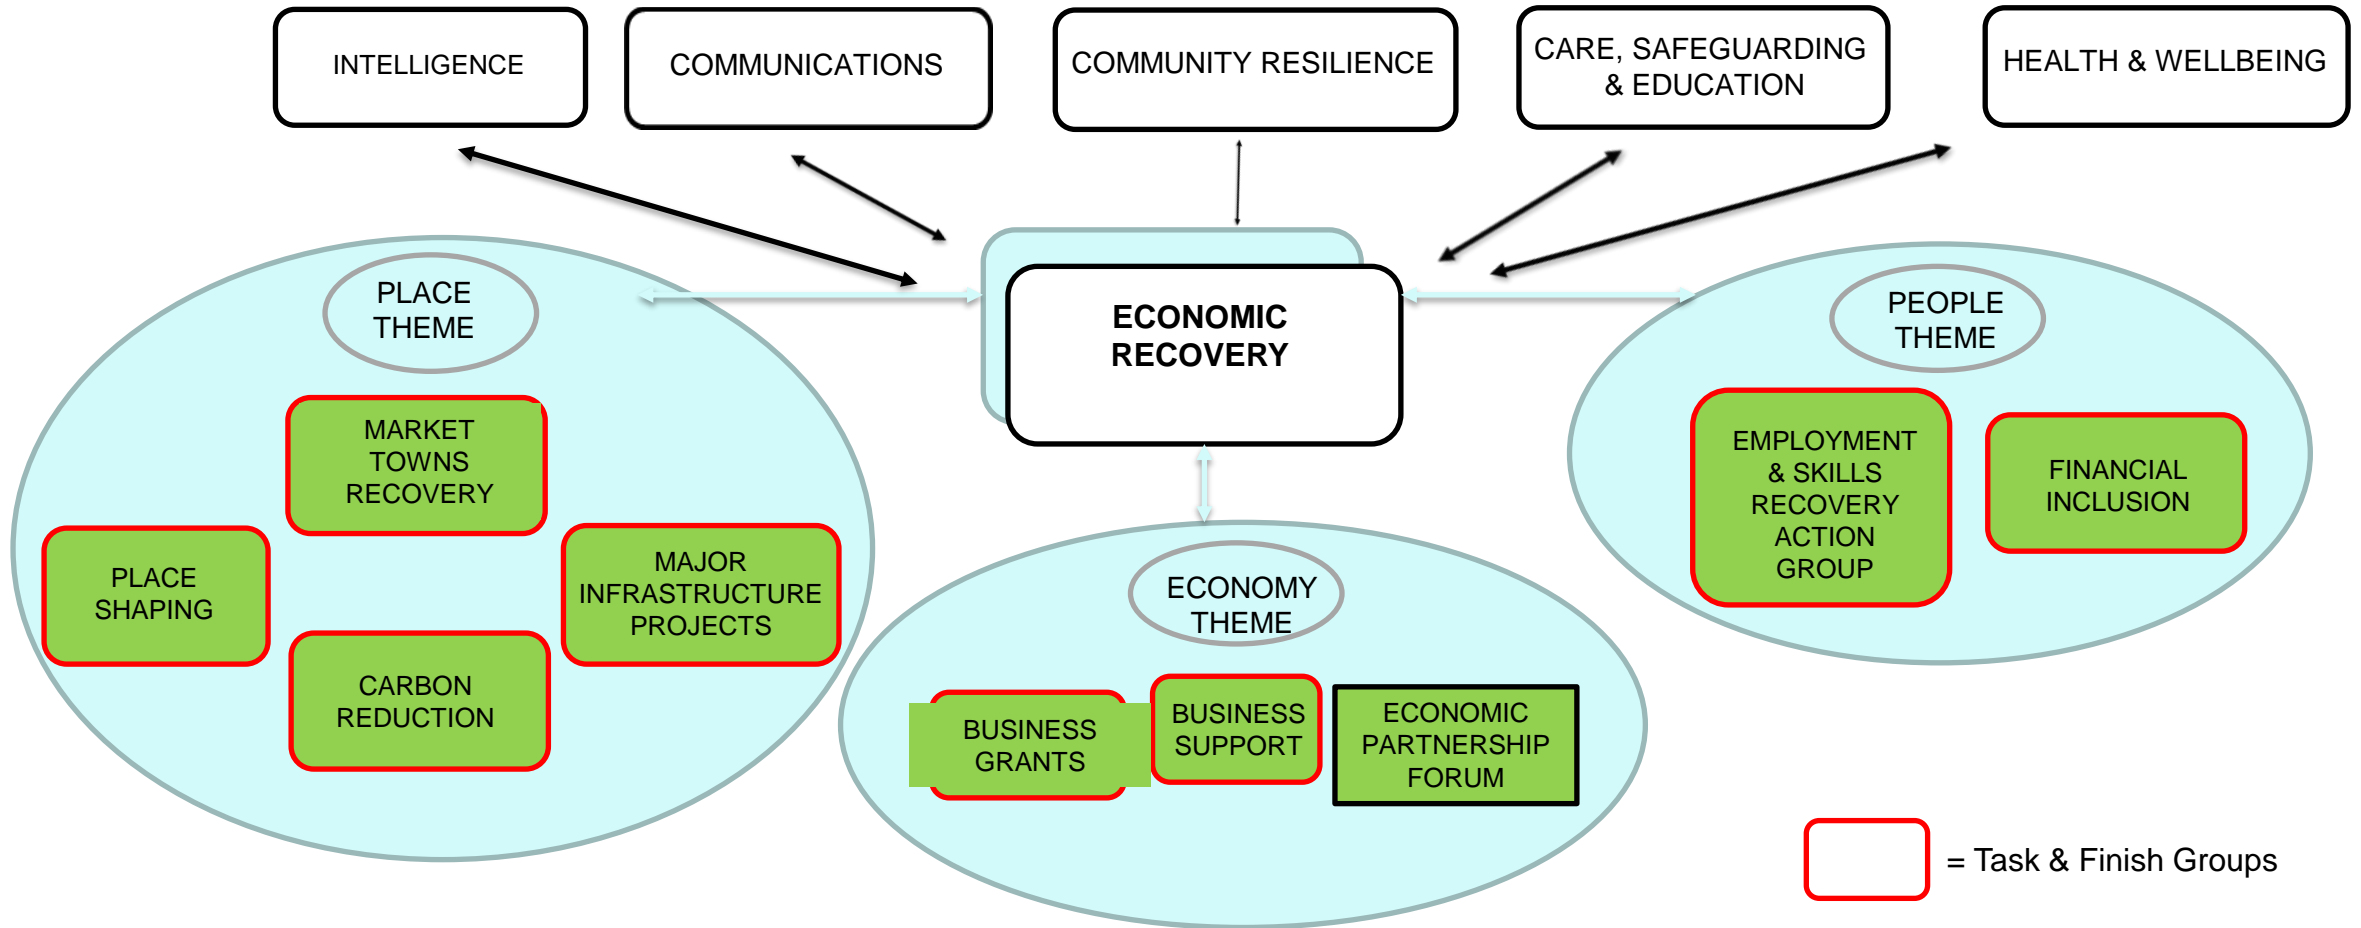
INTELLIGENCE

COMMUNICATIONS

COMMUNITY RESILIENCE

CARE, SAFEGUARDING & EDUCATION

HEALTH & WELLBEING

ECONOMIC RECOVERY

PLACE THEME

MARKET TOWNS RECOVERY

PLACE SHAPING

MAJOR INFRASTRUCTURE PROJECTS

CARBON REDUCTION

ECONOMY THEME

BUSINESS GRANTS

BUSINESS SUPPORT

ECONOMIC PARTNERSHIP FORUM

PEOPLE THEME

EMPLOYMENT & SKILLS RECOVERY ACTION GROUP

FINANCIAL INCLUSION

= Task & Finish Groups